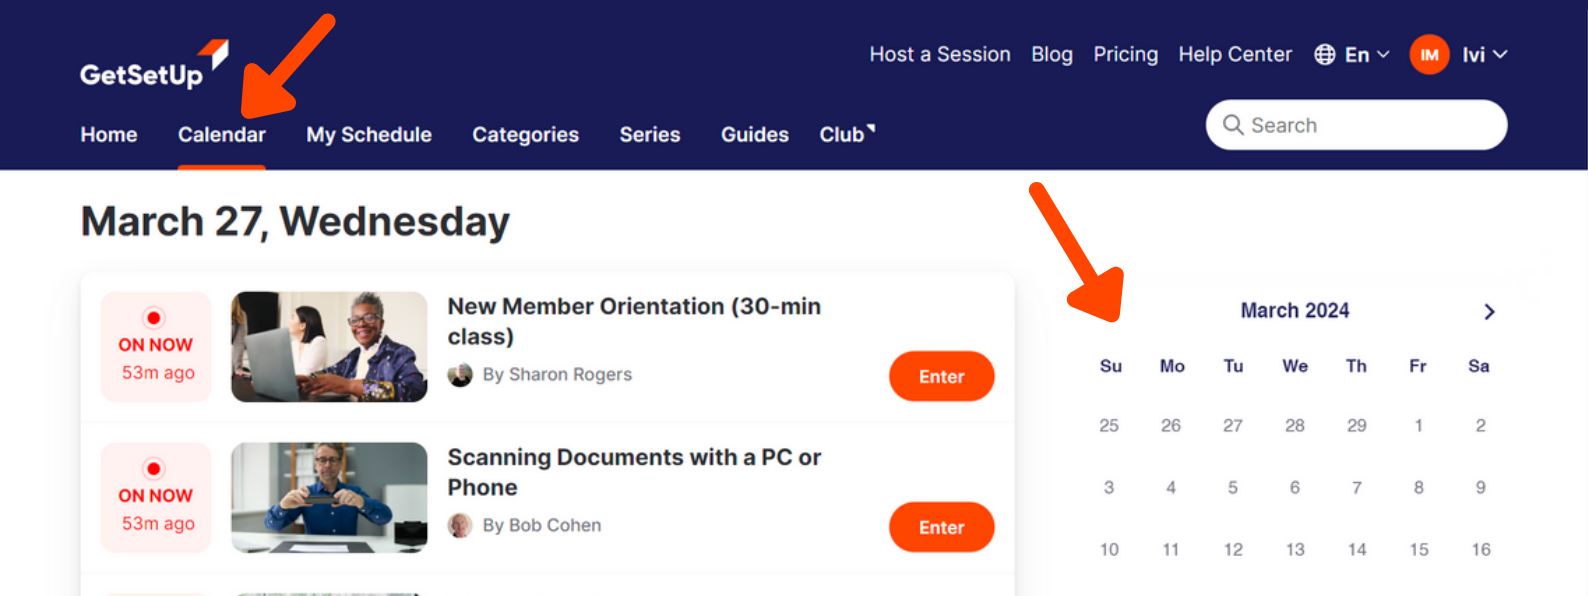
GetSetUp

Host a Session Blog Pricing Help Center En IM Ivi

Home Calendar My Schedule Categories Series Guides Club

Search

March 27, Wednesday

ON NOW
53m ago

New Member Orientation (30-min class)
By Sharon Rogers
Enter

ON NOW
53m ago

Scanning Documents with a PC or Phone
By Bob Cohen
Enter

March 2024

| Su | Mo | Tu | We | Th | Fr | Sa |
|---|---|---|---|---|---|---|
| 25 | 26 | 27 | 28 | 29 | 1 | 2 |
| 3 | 4 | 5 | 6 | 7 | 8 | 9 |
| 10 | 11 | 12 | 13 | 14 | 15 | 16 |